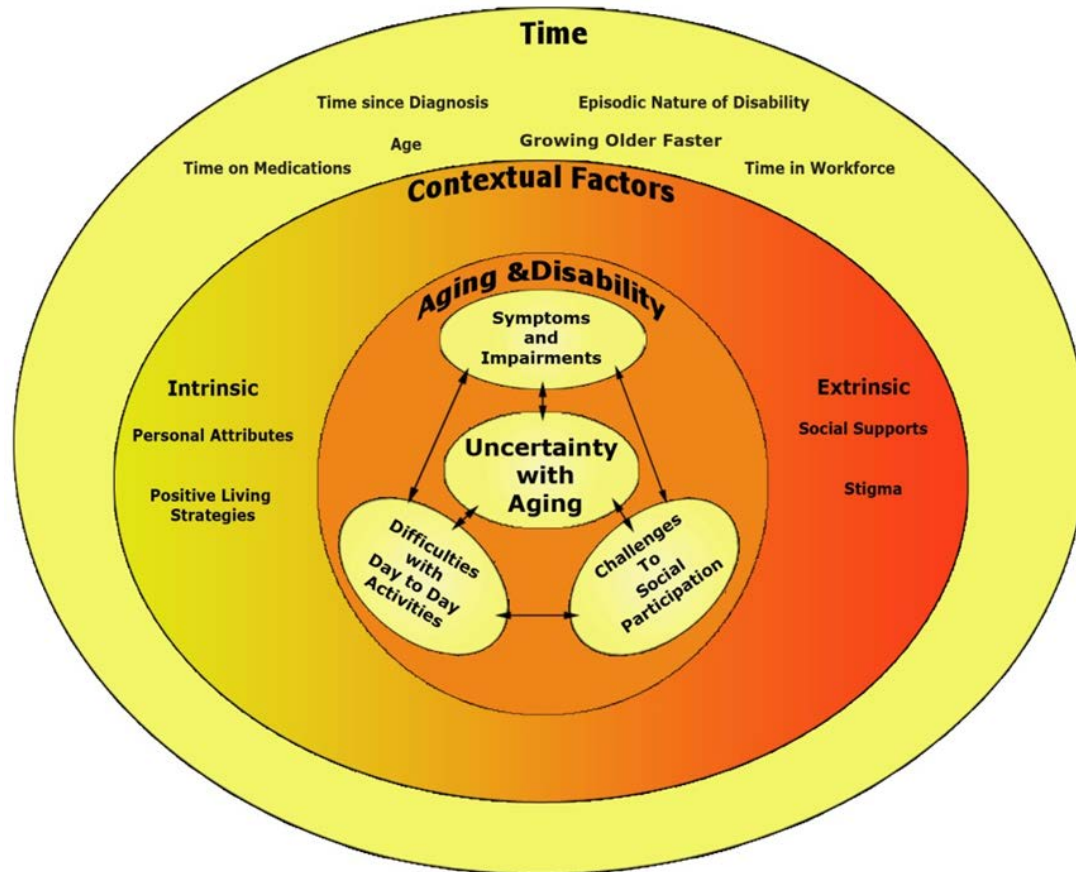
Time

Time since Diagnosis

Episodic Nature of Disability

Age

Growing Older Faster

Time on Medications

Time in Workforce

Contextual Factors

Aging &Disability

Symptoms and Impairments

Intrinsic

Personal Attributes

Positive Living Strategies

Uncertainty with Aging

Extrinsic

Social Supports

Stigma

Difficulties with Day to Day Activities

Challenges To Social Participation